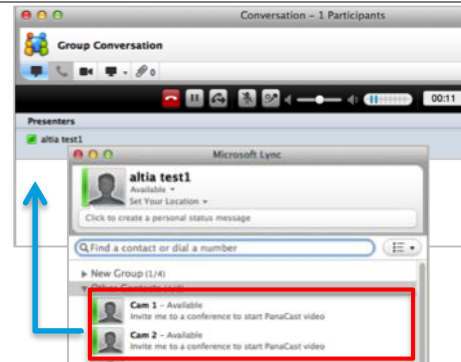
Conversation – 1 Participants

Group Conversation

0

00:11

Presenters

altia test1

Microsoft Lync

altia test1

Available

Set Your Location

Click to create a personal status message

Find a contact or dial a number

New Group (1/4)

Other Contacts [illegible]

Cam 1 – Available

Invite me to a conference to start PanaCast video

Cam 2 – Available

Invite me to a conference to start PanaCast video